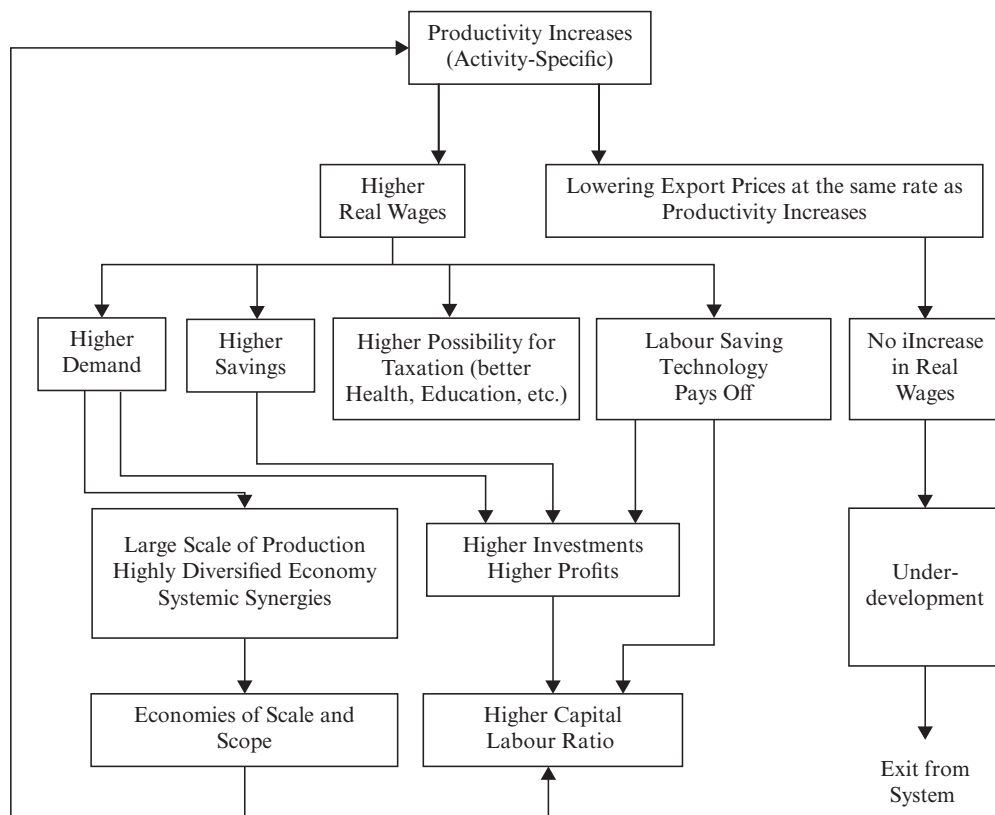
Productivity Increases (Activity-Specific)

Higher Real Wages

Lowering Export Prices at the same rate as Productivity Increases

Higher Demand

Higher Savings

Higher Possibility for Taxation (better Health, Education, etc.)

Labour Saving Technology Pays Off

No iIncrease in Real Wages

Large Scale of Production Highly Diversified Economy Systemic Synergies

Higher Investments Higher Profits

Under-development

Economies of Scale and Scope

Higher Capital Labour Ratio

Exit from System